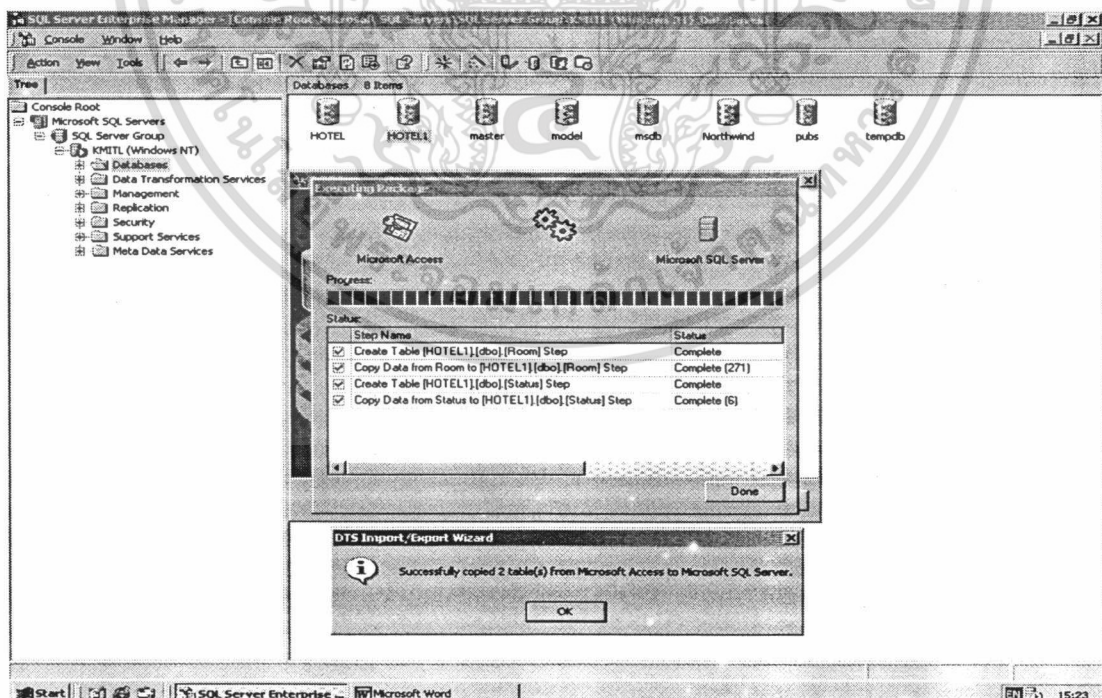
SQL Server Enterprise Manager - [Console Root\Microsoft SQL Servers\SQL Server Group\KMITL (Windows NT)\Databases]

Console Window Help

Action View Tools

Tree

Console Root
Microsoft SQL Servers
SQL Server Group
KMITL (Windows NT)
Databases
Data Transformation Services
Management
Replication
Security
Support Services
Meta Data Services

Databases 8 Items

HOTEL
HOTEL1
master
model
msdb
Northwind
pubs
tempdb

Executing Package

Microsoft Access
Microsoft SQL Server

Progress:

Status:

| Step Name | Status |
|---|---|
| Create Table [HOTEL1].[dbo].[Room] Step | Complete |
| Copy Data from Room to [HOTEL1].[dbo].[Room] Step | Complete (271) |
| Create Table [HOTEL1].[dbo].[Status] Step | Complete |
| Copy Data from Status to [HOTEL1].[dbo].[Status] Step | Complete (6) |

Done

DTS Import/Export Wizard

Successfully copied 2 table(s) from Microsoft Access to Microsoft SQL Server.

OK

Start SQL Server Enterprise ... Microsoft Word

EN 15:23